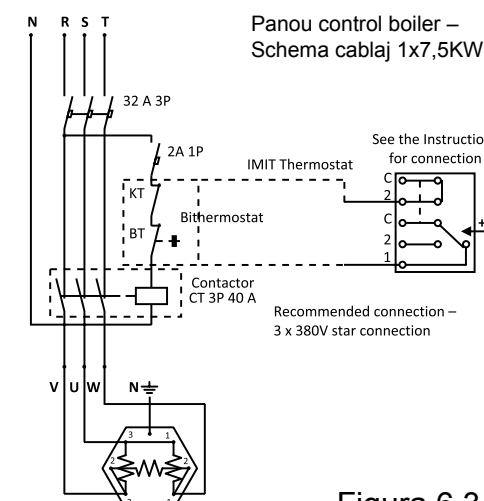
N R S T

Panou control boiler – Schema cablaj 1x7,5KW

32 A 3P

2A 1P

IMIT Thermostat

See the Instructio for connection

KT

BT

Bithermostat

C
2
C
2
1

Contactor CT 3P 40 A

Recommended connection – 3 x 380V star connection

V U W N

3 1
2 2

Figura 6.2